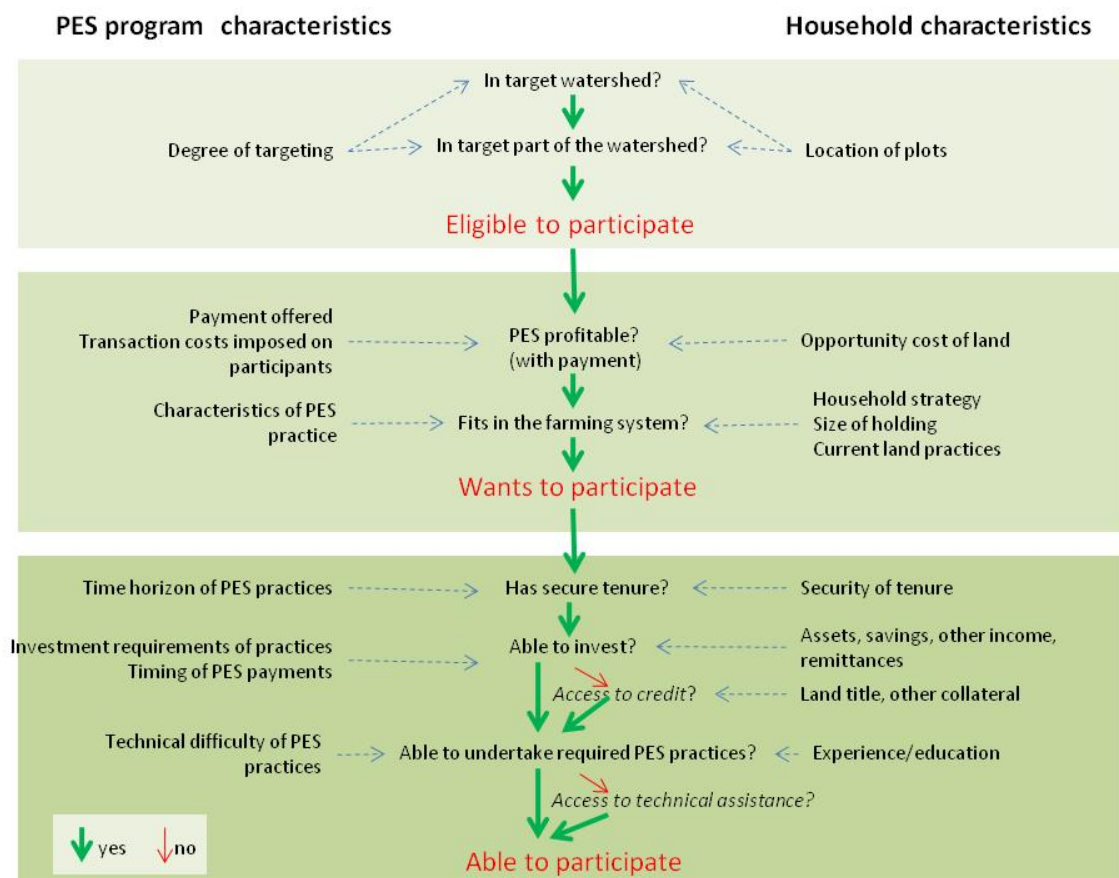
PES program characteristics

Household characteristics

In target watershed?

Degree of targeting

In target part of the watershed?

Location of plots

Eligible to participate

Payment offered
Transaction costs imposed on participants

PES profitable?
(with payment)

Opportunity cost of land

Characteristics of PES practice

Fits in the farming system?

Household strategy
Size of holding
Current land practices

Wants to participate

Time horizon of PES practices

Has secure tenure?

Security of tenure

Investment requirements of practices
Timing of PES payments

Able to invest?

Assets, savings, other income, remittances

Access to credit?

Land title, other collateral

Technical difficulty of PES practices

Able to undertake required PES practices?

Experience/education

Access to technical assistance?

yes

no

Able to participate